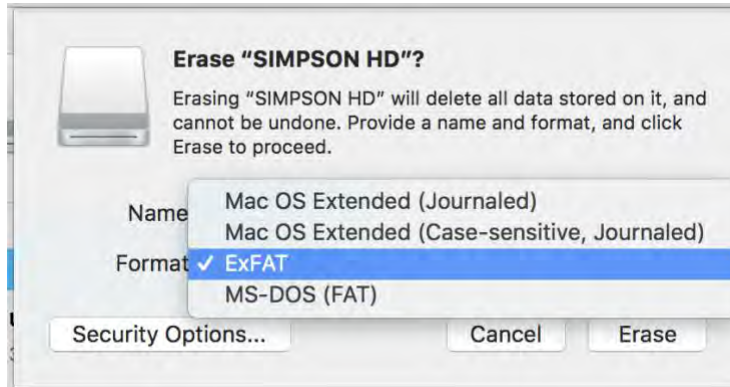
Erase "SIMPSON HD"?

Erasing "SIMPSON HD" will delete all data stored on it, and cannot be undone. Provide a name and format, and click Erase to proceed.

Name

Format

Mac OS Extended (Journaled)
Mac OS Extended (Case-sensitive, Journaled)
✓ ExFAT
MS-DOS (FAT)

Security Options...

Cancel

Erase